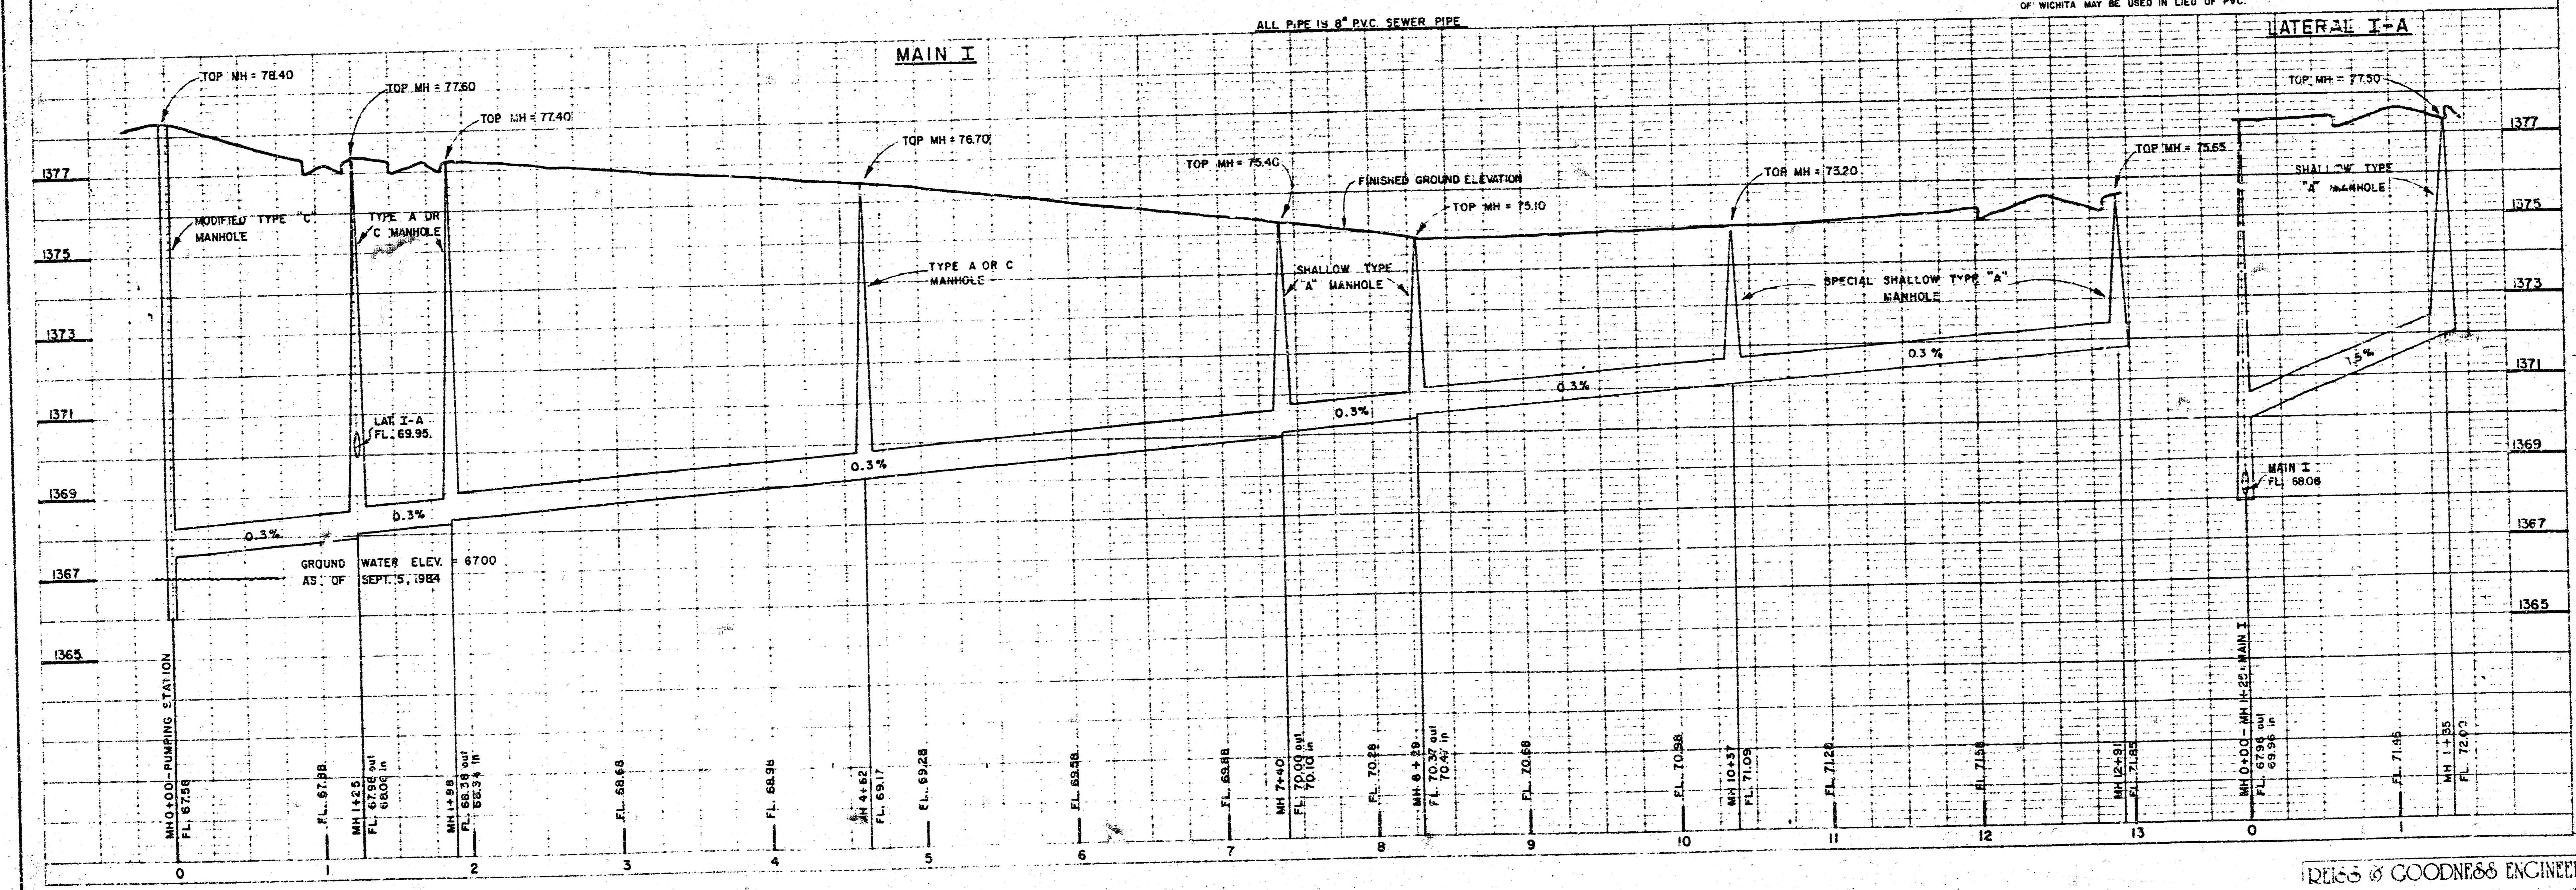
OF WICHITA MAY BE USED IN LIEU OF PVC.

ALL PIPE IS 8" P.V.C. SEWER PIPE

MAIN I

LATERAL I-A

TOP MH = 78.40
TOP MH = 77.60
TOP MH = 77.40
TOP MH = 76.70
TOP MH = 75.40
FINISHED GROUND ELEVATION
TOP MH = 75.10
TOP MH = 73.20
TOP MH = 75.55
TOP MH = 77.50

MODIFIED TYPE "C" MANHOLE
TYPE A OR C MANHOLE
TYPE A OR C MANHOLE
SHALLOW TYPE "A" MANHOLE
SPECIAL SHALLOW TYPE "A" MANHOLE
SHALLOW TYPE "A" MANHOLE

LAT. I-A FL. 69.95
MAIN I FL. 68.06

0.3%
0.3%
0.3%
0.3%
0.3%
0.3%
7.5%

GROUND WATER ELEV. = 67.00 AS OF SEPT. 5, 1984

1377
1375
1373
1371
1369
1367
1365

MH 0+00 - PUMPING STATION
FL. 67.58
FL. 67.88
MH 1+25
FL. 67.96 out 68.06 in
MH 1+98
FL. 68.38 out 68.34 in
FL. 68.68
FL. 68.98
MH 4+62
FL. 69.17
FL. 69.28
FL. 69.58
FL. 69.88
MH 7+40
FL. 70.00 out 70.10 in
FL. 70.28
MH 8+29
FL. 70.37 out 70.47 in
FL. 70.68
FL. 70.98
MH 10+37
FL. 71.09
FL. 71.28
FL. 71.58
MH 12+91
FL. 71.85
MH 0+00 - MH 1+25 - MAIN I
FL. 67.96 out 69.96 in
FL. 71.85
MH 1+35
FL. 72.09

0
1
2
3
4
5
6
7
8
9
10
11
12
13
0
1

REISS & GOODNESS ENGINEE